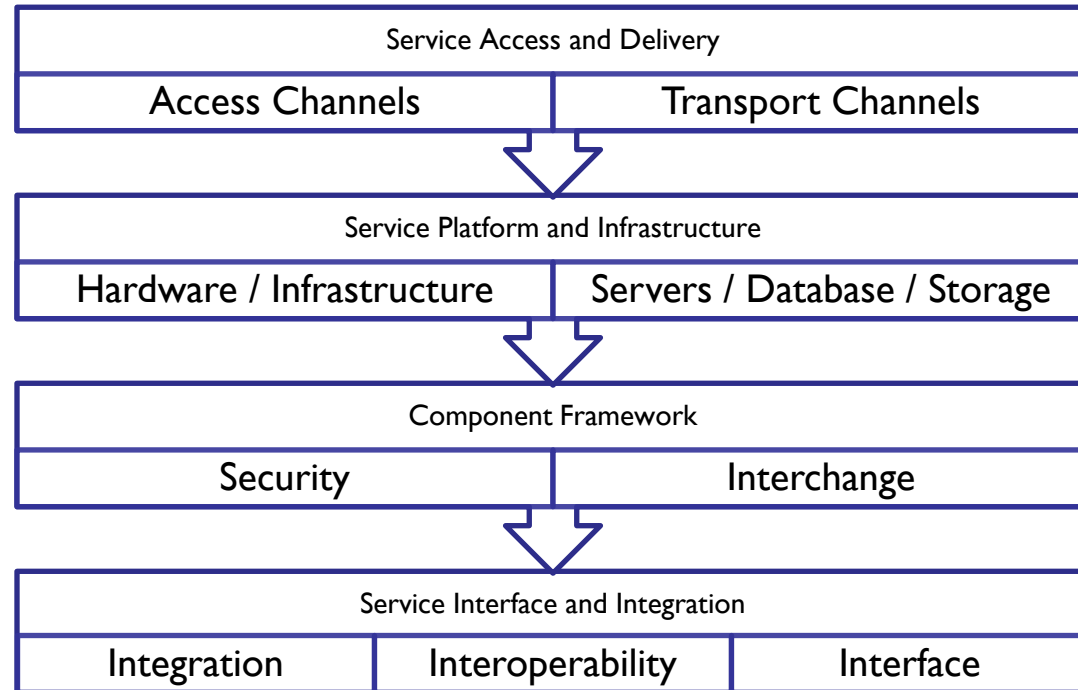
Service Access and Delivery

Access Channels | Transport Channels

Service Platform and Infrastructure

Hardware / Infrastructure | Servers / Database / Storage

Component Framework

Security | Interchange

Service Interface and Integration

Integration | Interoperability | Interface